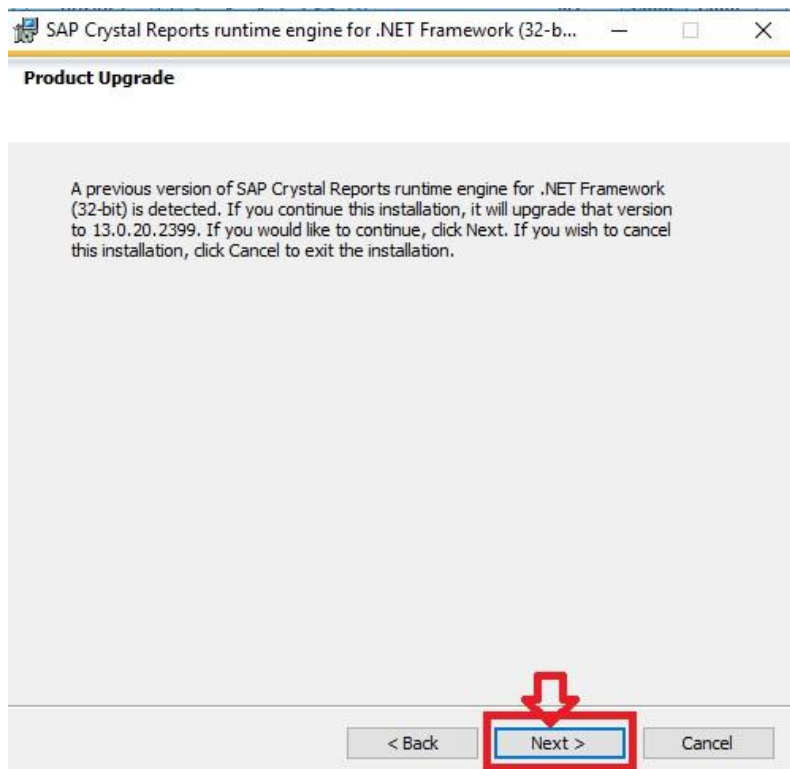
SAP Crystal Reports runtime engine for .NET Framework (32-b...

Product Upgrade

A previous version of SAP Crystal Reports runtime engine for .NET Framework (32-bit) is detected. If you continue this installation, it will upgrade that version to 13.0.20.2399. If you would like to continue, click Next. If you wish to cancel this installation, click Cancel to exit the installation.

< Back
Next >
Cancel